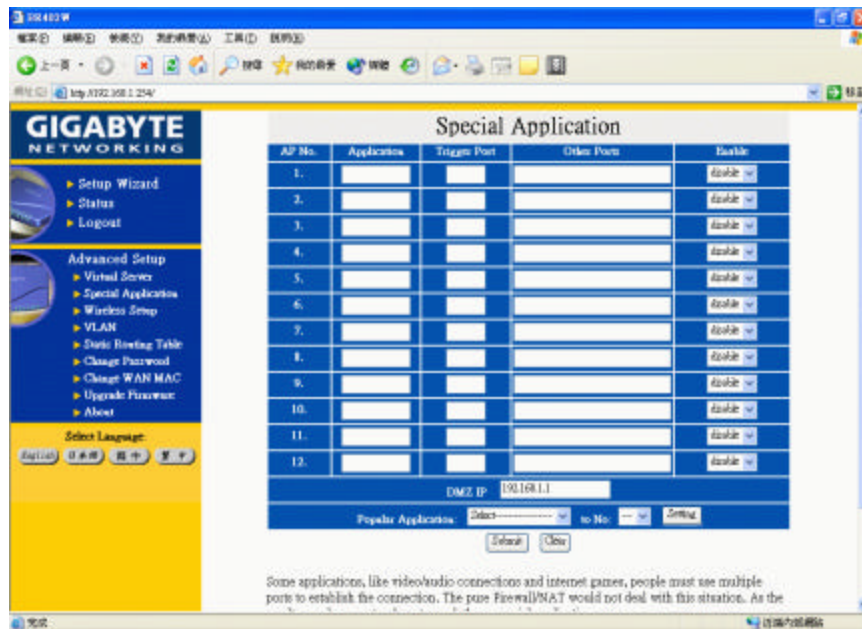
GN-B49G
檔案(F) 編輯(E) 檢視(V) 我的最愛(A) 工具(T) 說明(H)
上一頁 搜尋 我的最愛 媒體
網址(D) http://192.168.1.254/
GIGABYTE
NETWORKING
▸ Setup Wizard
▸ Status
▸ Logout
Advanced Setup
▸ Virtual Server
▸ Special Application
▸ Wireless Setup
▸ VLAN
▸ Static Routing Table
▸ Change Password
▸ Change WAN MAC
▸ Upgrade Firmware
▸ About
Select Language:
English 日本語 简中 繁中
Special Application

| AP No. | Application | Trigger Port | Other Ports | Enable |
|---|---|---|---|---|
| 1. | | | | disable |
| 2. | | | | disable |
| 3. | | | | disable |
| 4. | | | | disable |
| 5. | | | | disable |
| 6. | | | | disable |
| 7. | | | | disable |
| 8. | | | | disable |
| 9. | | | | disable |
| 10. | | | | disable |
| 11. | | | | disable |
| 12. | | | | disable |

DMZ IP 192.168.1.1
Popular Application: Select------------ to No: -- Setting
Submit Clear

Some applications, like video/audio connections and internet games, people must use multiple ports to establish the connection. The pure Firewall/NAT would not deal with this situation. As the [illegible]
完成
近端內部網路